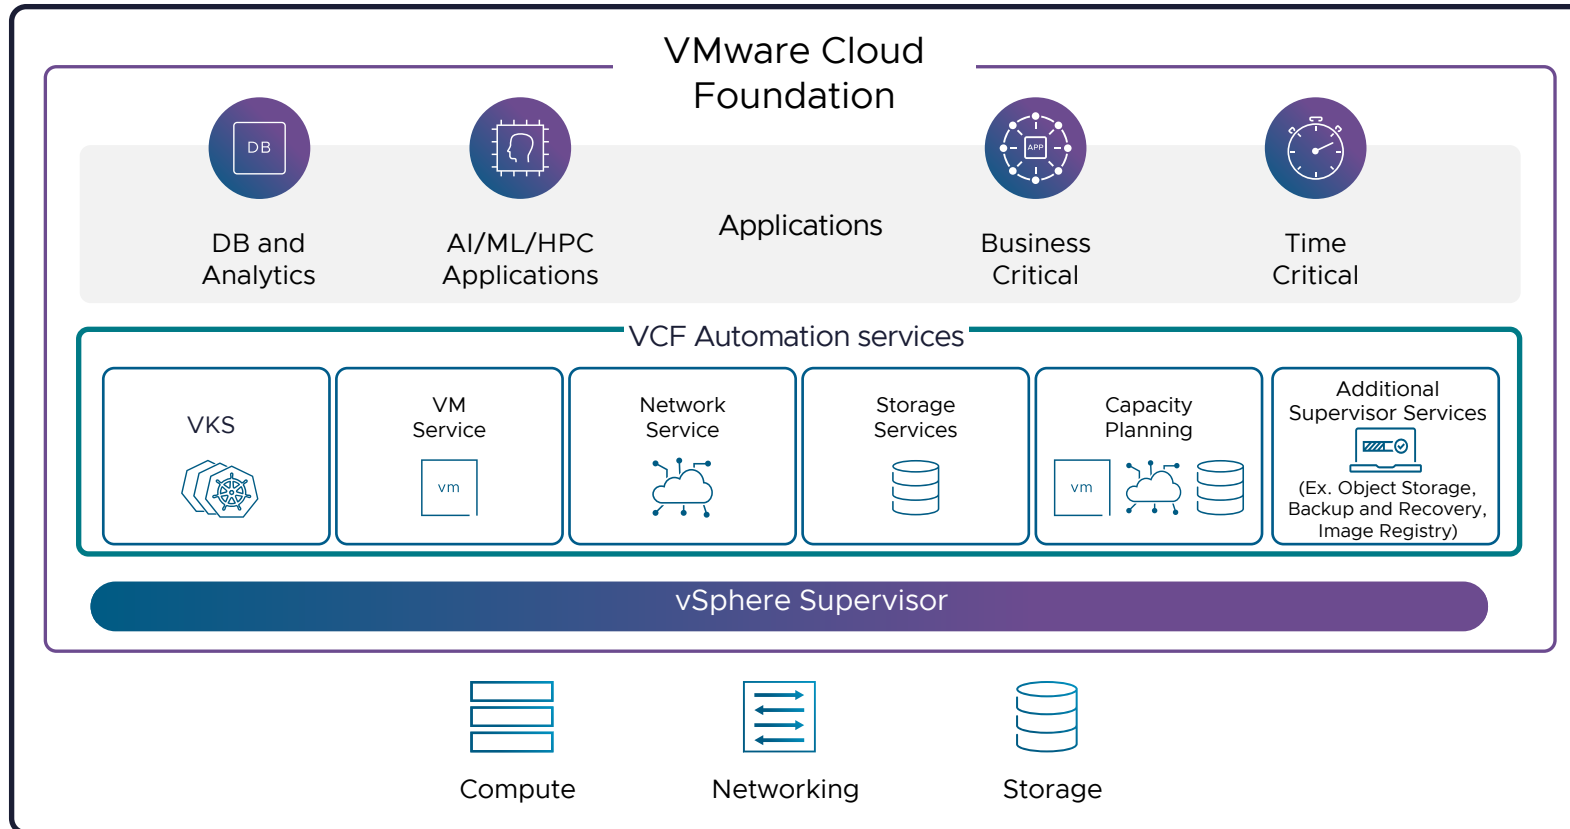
VMware Cloud Foundation

DB

DB and Analytics

AI/ML/HPC Applications

Applications

APP

Business Critical

Time Critical

VCF Automation services

VKS

VM Service

vm

Network Service

Storage Services

Capacity Planning

vm

Additional Supervisor Services

(Ex. Object Storage, Backup and Recovery, Image Registry)

vSphere Supervisor

Compute

Networking

Storage